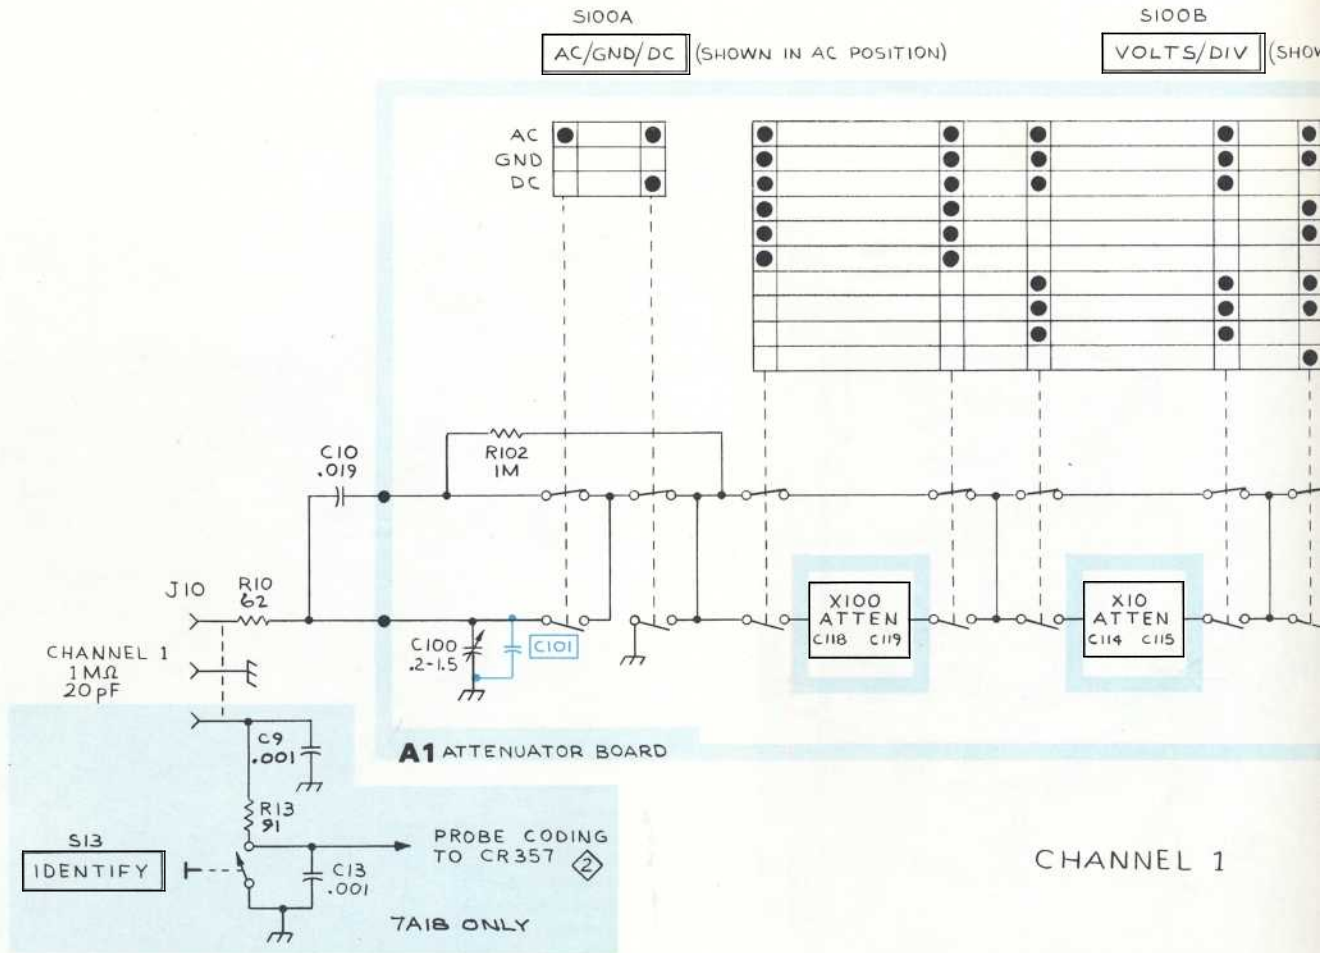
S100A

AC/GND/DC (SHOWN IN AC POSITION)

S100B

VOLTS/DIV (SHOW

AC
GND
DC

C10
.019

R102
1M

J10

R10
62

CHANNEL 1
1MΩ
20pF

C100
.2-1.5

C101

X100
ATTEN
C118 C119

X10
ATTEN
C114 C115

A1 ATTENUATOR BOARD

C9
.001

R13
91

S13
IDENTIFY

C13
.001

PROBE CODING
TO CR357 2

7A18 ONLY

CHANNEL 1